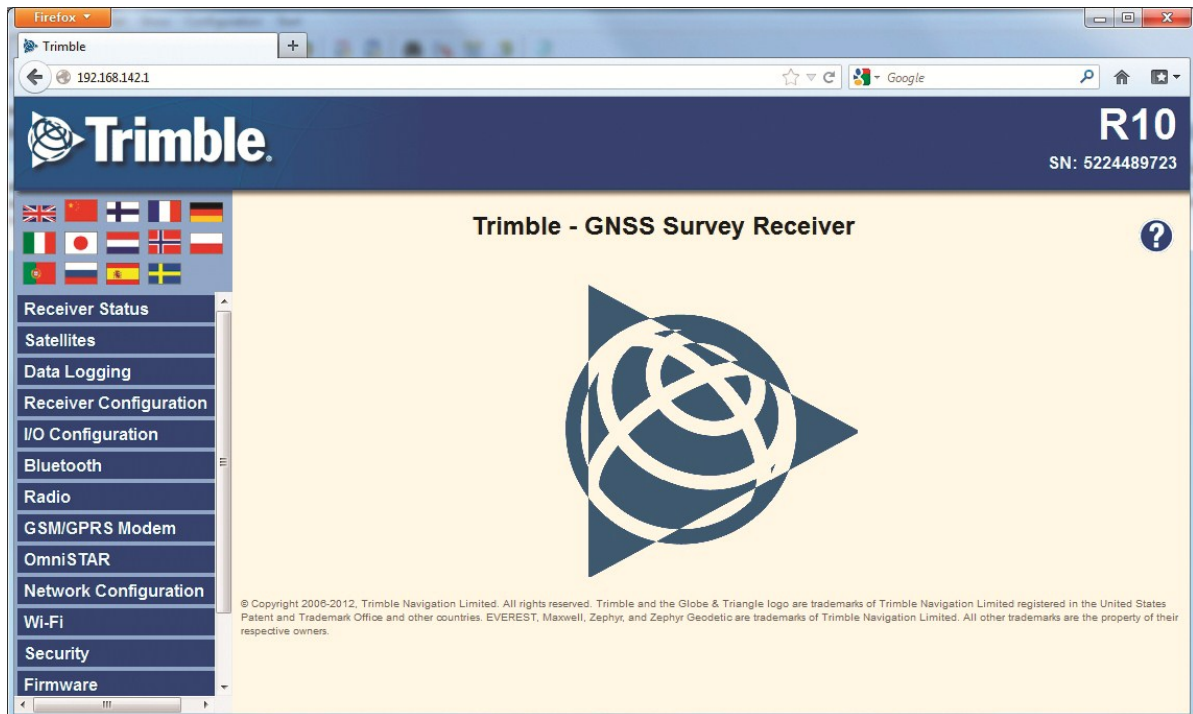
Firefox

Trimble

+

192.168.142.1

Google

Trimble.

R10

SN: 5224489723

Receiver Status

Satellites

Data Logging

Receiver Configuration

I/O Configuration

Bluetooth

Radio

GSM/GPRS Modem

OmniSTAR

Network Configuration

Wi-Fi

Security

Firmware

Trimble - GNSS Survey Receiver

?

© Copyright 2006-2012, Trimble Navigation Limited. All rights reserved. Trimble and the Globe & Triangle logo are trademarks of Trimble Navigation Limited registered in the United States Patent and Trademark Office and other countries. EVEREST, Maxwell, Zephyr, and Zephyr Geodetic are trademarks of Trimble Navigation Limited. All other trademarks are the property of their respective owners.